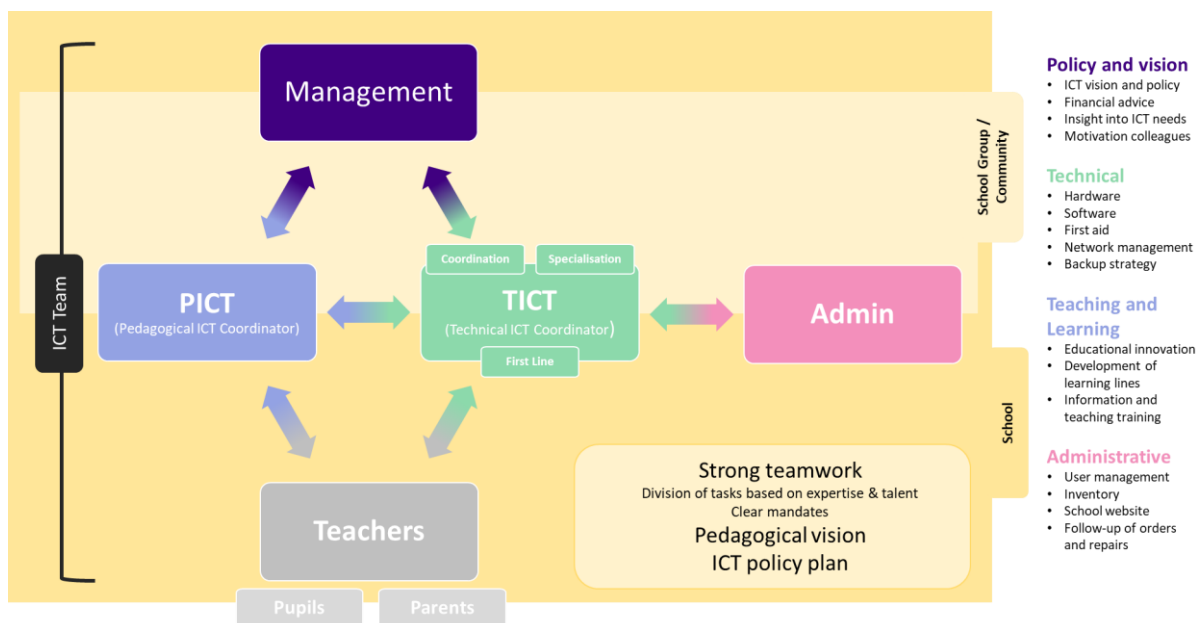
ICT Team

Management

School Group / Community

Coordination

Specialisation

PICT
(Pedagogical ICT Coordinator)

TICT
(Technical ICT Coordinator)

First Line

Admin

School

Teachers

Pupils

Parents

Strong teamwork
Division of tasks based on expertise & talent
Clear mandates
Pedagogical vision
ICT policy plan

Policy and vision
• ICT vision and policy
• Financial advice
• Insight into ICT needs
• Motivation colleagues

Technical
• Hardware
• Software
• First aid
• Network management
• Backup strategy

Teaching and Learning
• Educational innovation
• Development of learning lines
• Information and teaching training

Administrative
• User management
• Inventory
• School website
• Follow-up of orders and repairs